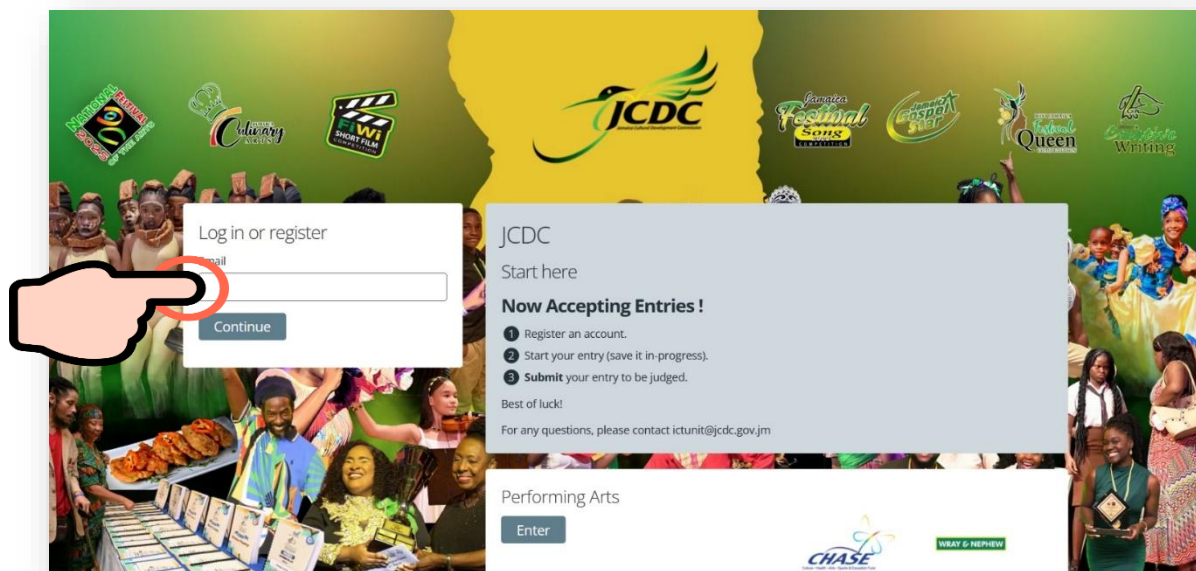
NATIONAL FESTIVAL 2025 OF THE ARTS

Culinary ARTS

FiWi SHORT FILM COMPETITION

JCDC
Jamaica Cultural Development Commission

Jamaica Festival Song COMPETITION

Jamaica Gospel Star

Festival Queen

Creative Writing

Log in or register

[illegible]ail

Continue

JCDC

Start here

Now Accepting Entries !

1 Register an account.

2 Start your entry (save it in-progress).

3 Submit your entry to be judged.

Best of luck!

For any questions, please contact ictunit@jcdc.gov.jm

Performing Arts

Enter

CHASE

WRAY & NEPHEW